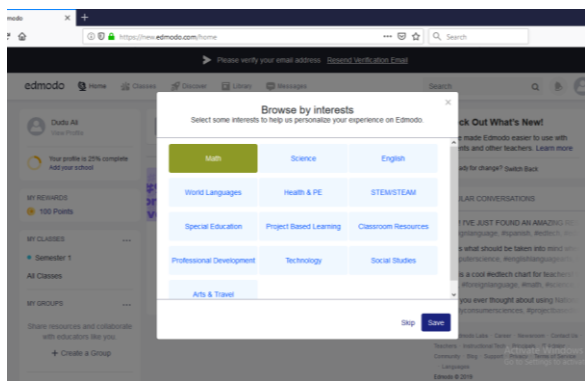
modo
https://new.edmodo.com/home
Search
Please verify your email address Resend Verification Email
edmodo Home Classes Discover Library Messages Search
Dudu Ali
View Profile
Your profile is 25% complete
Add your school
MY REWARDS
100 Points
MY CLASSES
Semester 1
All Classes
MY GROUPS
Share resources and collaborate with educators like you
+ Create a Group
Browse by interests
Select some interests to help us personalize your experience on Edmodo.
Math
Science
English
World Languages
Health & PE
STEM/STEAM
Special Education
Project Based Learning
Classroom Resources
Professional Development
Technology
Social Studies
Arts & Travel
Skip
Save
ck Out What's New!
made Edmodo easier to use with nts and other teachers. Learn more
dy for change? Switch Back
LAR CONVERSATIONS
I'VE JUST FOUND AN AMAZING
glanguage, #spanish, #edtech
what should be taken into mind
ullscience, #englishlanguage
is a cool #edtech chart for teachers
#foreignlanguage, #math, #science
you ever thought about using
ycomsumersciences, #projectbased
Edmodo © 2019